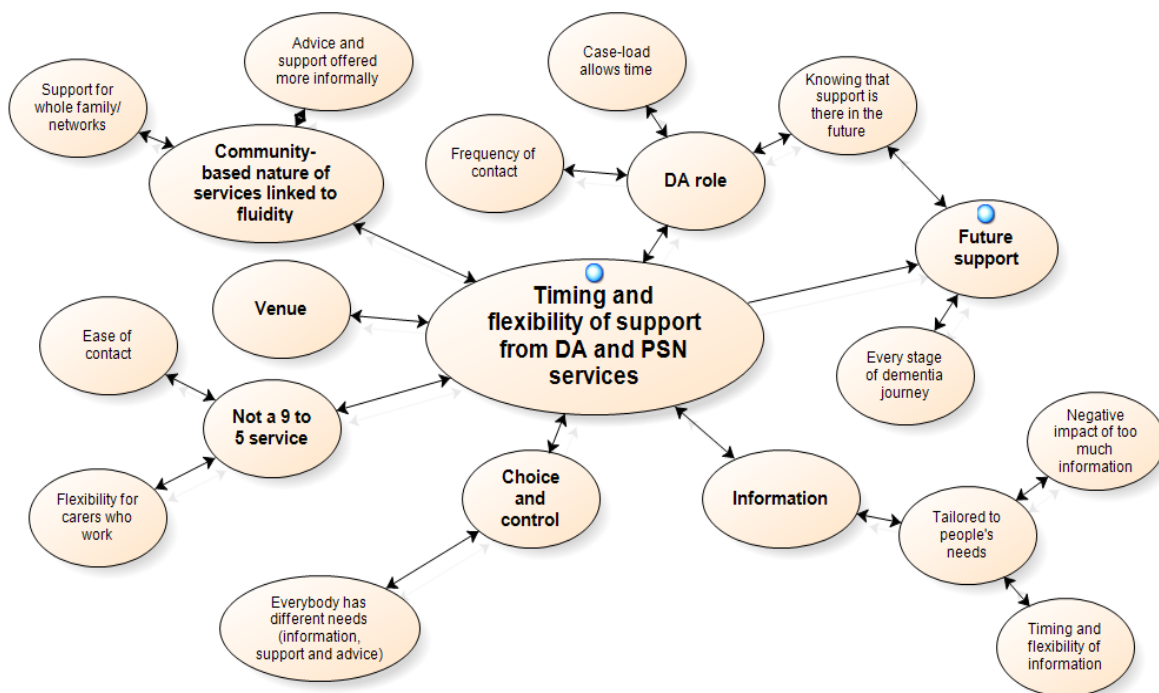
Support for whole family/ networks

Advice and support offered more informally

Community-based nature of services linked to fluidity

Case-load allows time

Frequency of contact

DA role

Knowing that support is there in the future

Future support

Venue

Timing and flexibility of support from DA and PSN services

Ease of contact

Not a 9 to 5 service

Every stage of dementia journey

Flexibility for carers who work

Choice and control

Information

Negative impact of too much information

Tailored to people's needs

Everybody has different needs (information, support and advice)

Timing and flexibility of information